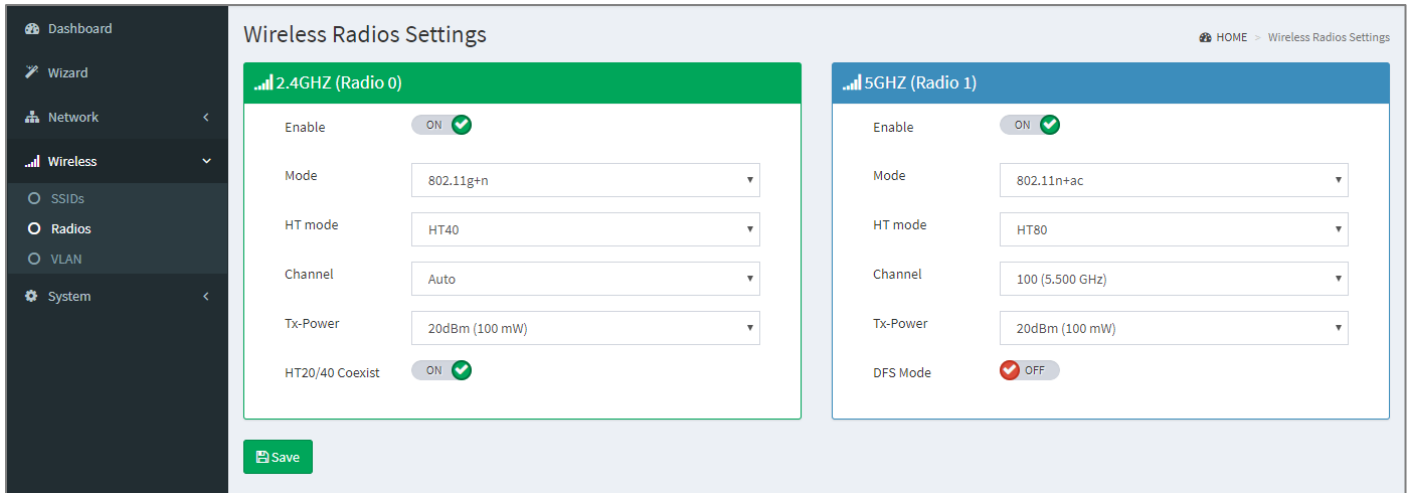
Dashboard
Wizard
Network
Wireless
SSIDs
Radios
VLAN
System

Wireless Radios Settings

HOME > Wireless Radios Settings

2.4GHZ (Radio 0)

Enable ON

Mode 802.11g+n

HT mode HT40

Channel Auto

Tx-Power 20dBm (100 mW)

HT20/40 Coexist ON

5GHZ (Radio 1)

Enable ON

Mode 802.11n+ac

HT mode HT80

Channel 100 (5.500 GHz)

Tx-Power 20dBm (100 mW)

DFS Mode OFF

Save